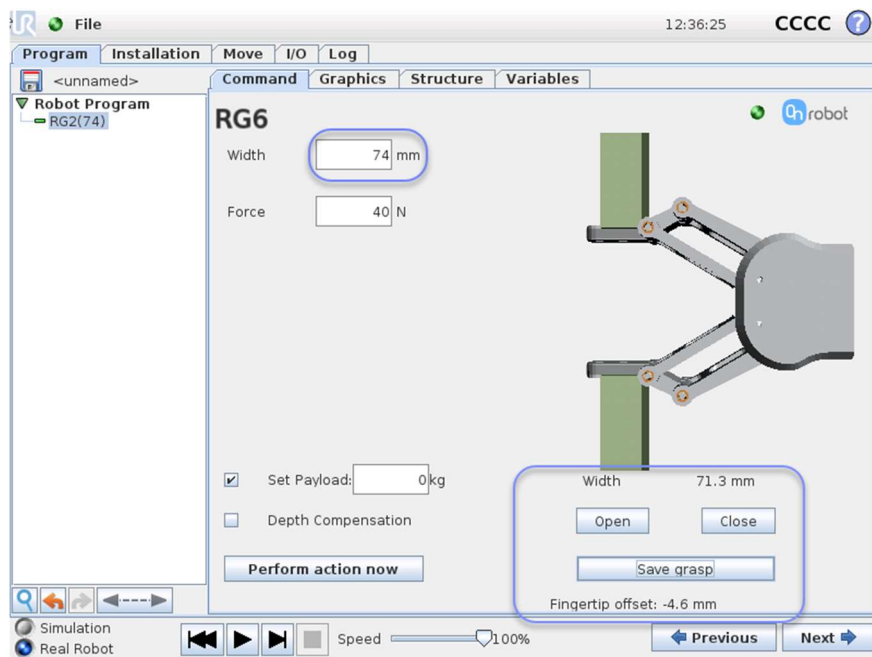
File

12:36:25 CCCC

Program | Installation | Move | I/O | Log

<unnamed>

Robot Program
RG2(74)

Command | Graphics | Structure | Variables

RG6

onrobot

Width 74 mm

Force 40 N

Set Payload: 0 kg

Depth Compensation

Perform action now

Width 71.3 mm

Open Close

Save grasp

Fingertip offset: -4.6 mm

Simulation
Real Robot

Speed 100%

Previous Next